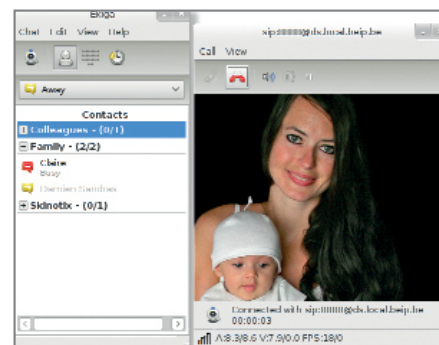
Ekiga

Chat Edit View Help

Away

Contacts

Colleagues - (0/1)

Family - (2/2)

Claire

Busy

Damien Sandras

Skinotix - (0/1)

sip:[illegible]@ds.local.beip.be

Call View

Connected with sip:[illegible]@ds.local.beip.be

00:00:03

A:8.3/8.6 V:7.9/0.0 FPS:18/0